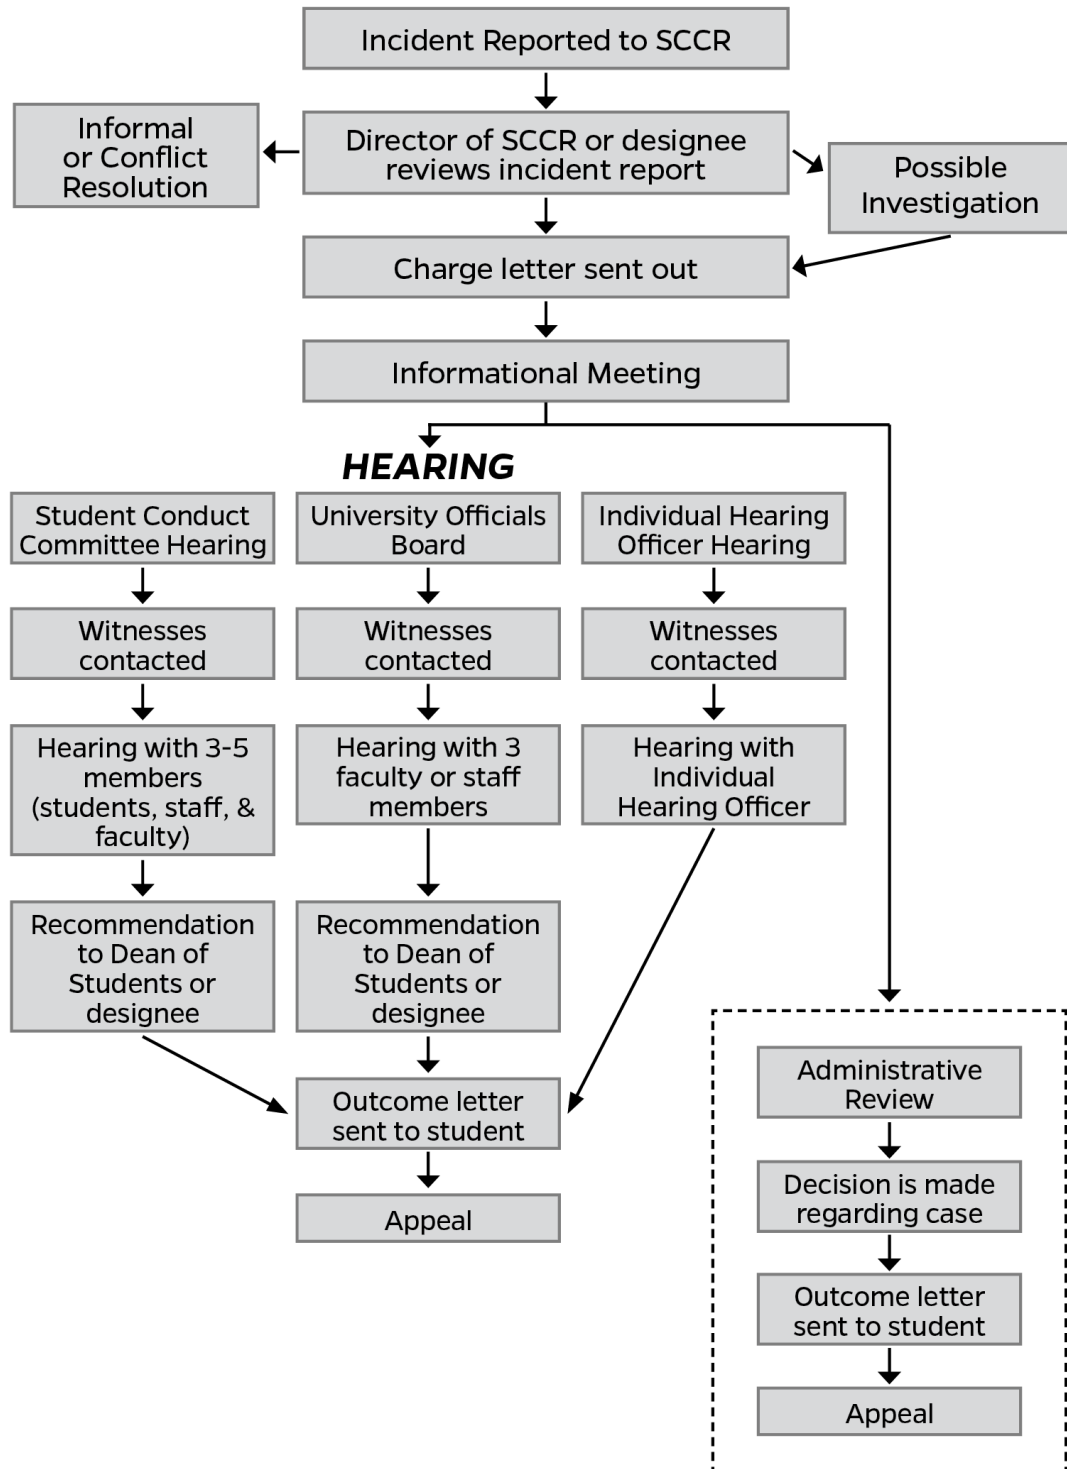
Incident Reported to SCCR

Director of SCCR or designee reviews incident report

Informal or Conflict Resolution

Possible Investigation

Charge letter sent out

Informational Meeting

HEARING

Student Conduct Committee Hearing

Witnesses contacted

Hearing with 3-5 members (students, staff, & faculty)

Recommendation to Dean of Students or designee

University Officials Board

Witnesses contacted

Hearing with 3 faculty or staff members

Recommendation to Dean of Students or designee

Individual Hearing Officer Hearing

Witnesses contacted

Hearing with Individual Hearing Officer

Outcome letter sent to student

Appeal

Administrative Review

Decision is made regarding case

Outcome letter sent to student

Appeal